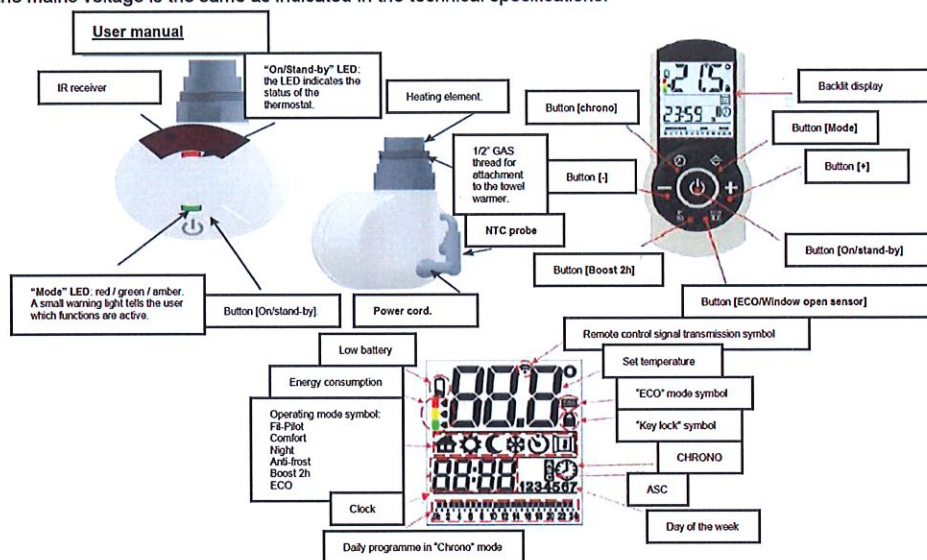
the mains voltage is the same as indicated in the technical specifications.

User manual

IR receiver

"On/Stand-by" LED: the LED indicates the status of the thermostat.

Heating element.

1/2" GAS thread for attachment to the towel warmer.

NTC probe

"Mode" LED: red / green / amber. A small warning light tells the user which functions are active.

Button [On/stand-by].

Power cord.

Backlit display

Button [chrono]

Button [Mode]

Button [-]

Button [+]

Button [On/stand-by]

Button [Boost 2h]

Button [ECO/Window open sensor]

Remote control signal transmission symbol

Low battery

Set temperature

Energy consumption

"ECO" mode symbol

"Key lock" symbol

Operating mode symbol:
Fil-Pilot
Comfort
Night
Anti-frost
Boost 2h
ECO

CHRONO

ASC

Clock

Day of the week

Daily programme in "Chrono" mode